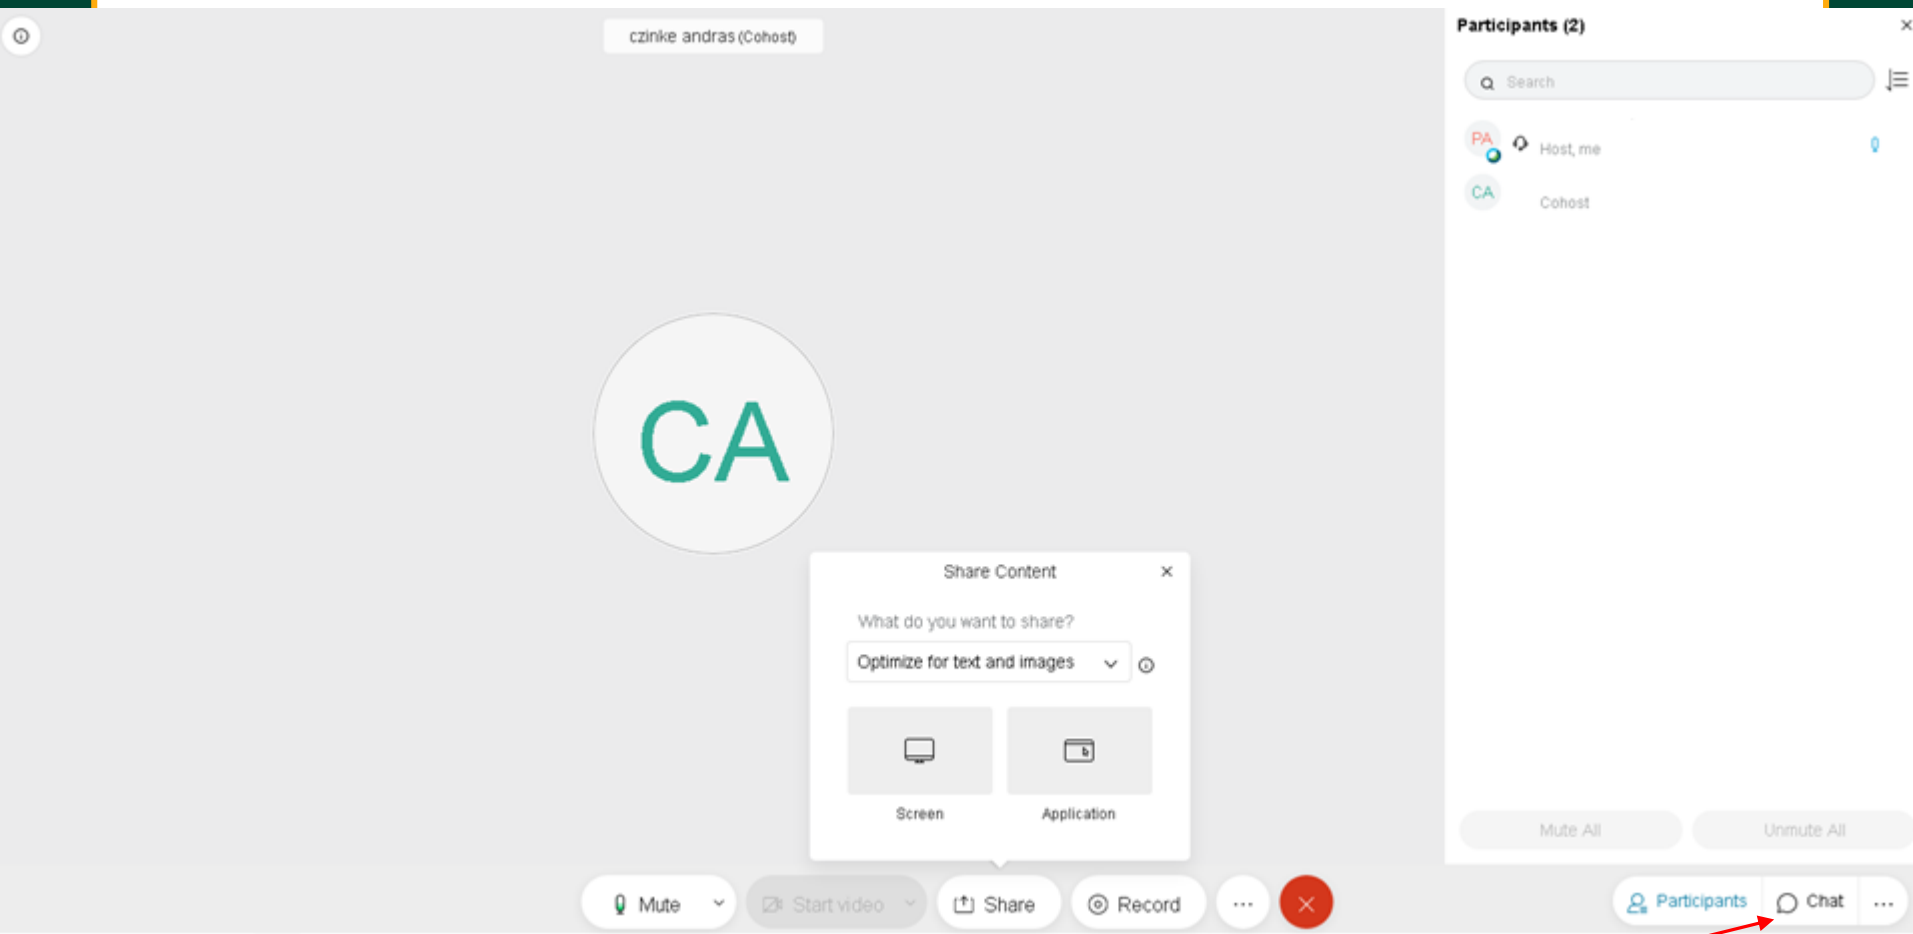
czinke andras (Cohost)

CA

Share Content

What do you want to share?

Optimize for text and images

Screen

Application

Mute

Start video

Share

Record

...

Participants (2)

Search

PA

Host, me

CA

Cohost

Mute All

Unmute All

Participants

Chat

...